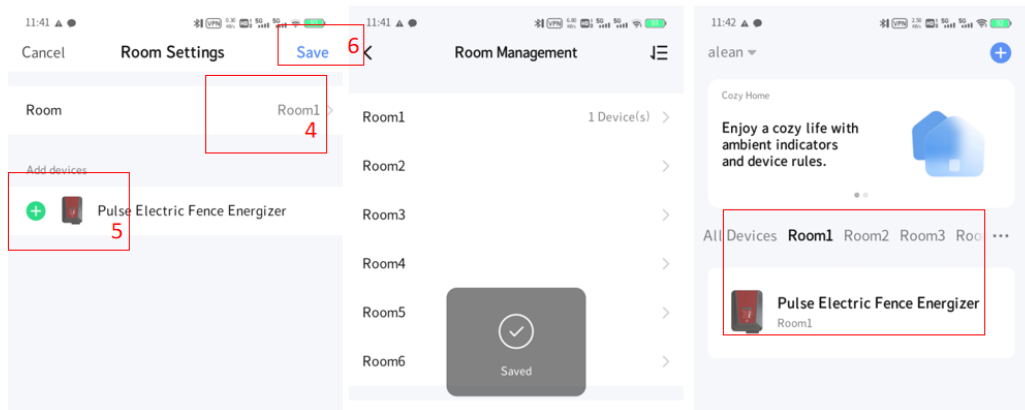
11:41

Cancel Room Settings Save 6

Room Room1 4

Add devices

Pulse Electric Fence Energizer 5

11:41

Room Management

Room1 1 Device(s)

Room2

Room3

Room4

Room5

Room6

Saved

11:42

alean

Cozy Home

Enjoy a cozy life with ambient indicators and device rules.

All Devices Room1 Room2 Room3 Roo

Pulse Electric Fence Energizer

Room1